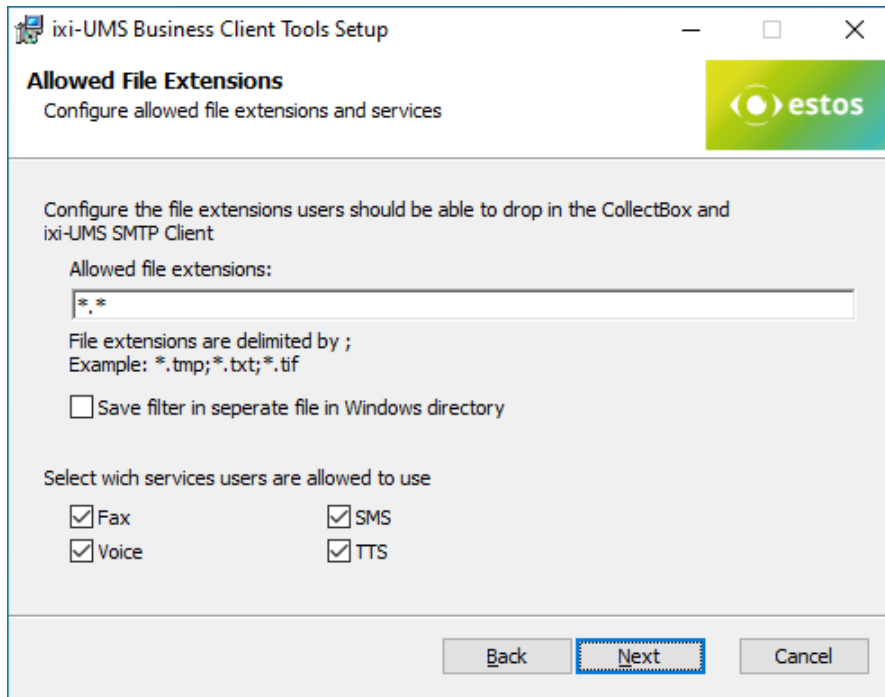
ixi-UMS Business Client Tools Setup

Allowed File Extensions
Configure allowed file extensions and services

estos

Configure the file extensions users should be able to drop in the CollectBox and ixi-UMS SMTP Client

Allowed file extensions:

*.*

File extensions are delimited by ;
Example: *.tmp;*.txt;*.tif

Save filter in seperate file in Windows directory

Select wich services users are allowed to use

Fax
SMS
Voice
TTS

Back
Next
Cancel